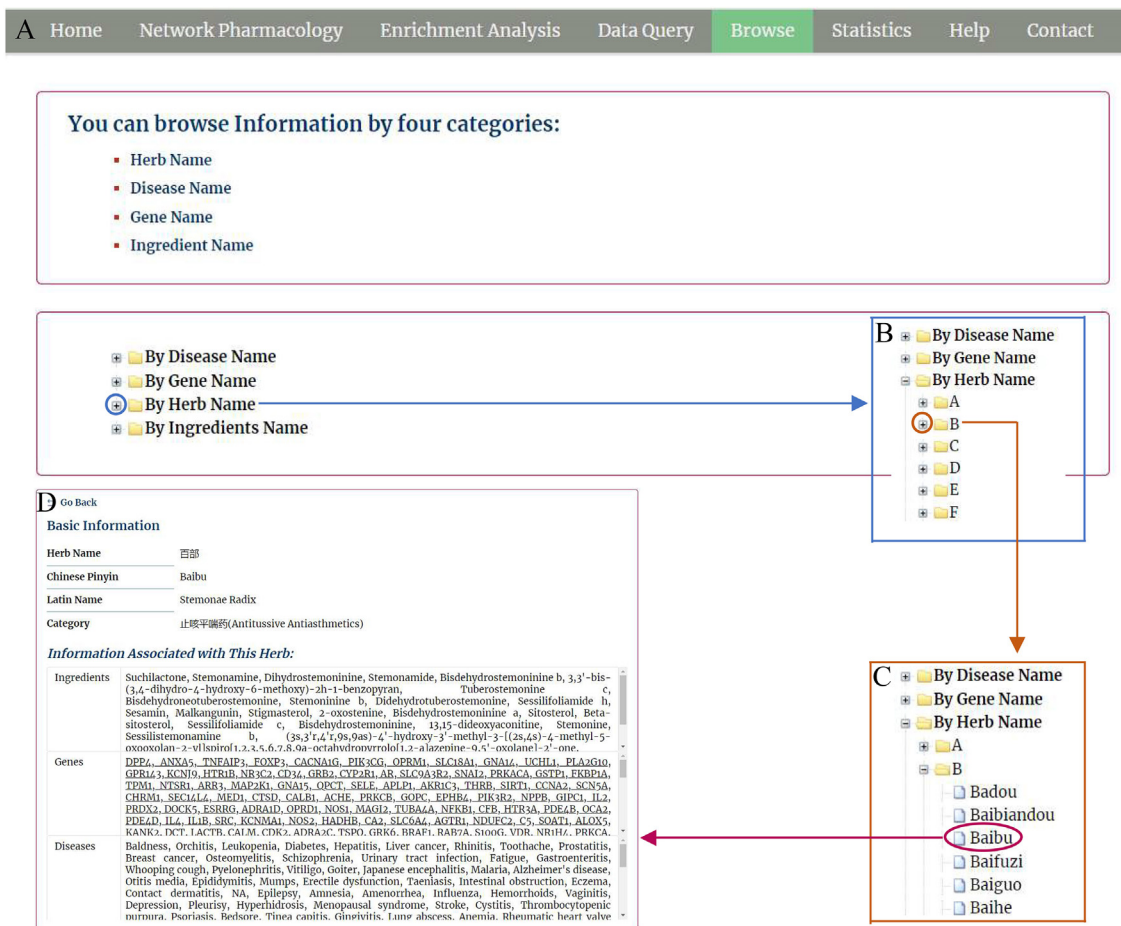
A Home Network Pharmacology Enrichment Analysis Data Query Browse Statistics Help Contact

You can browse Information by four categories:

- Herb Name
- Disease Name
- Gene Name
- Ingredient Name

By Disease Name
By Gene Name
By Herb Name
By Ingredients Name

B By Disease Name
By Gene Name
By Herb Name
A
B
C
D
E
F

D Go Back

Basic Information

| Herb Name | 百部 |
|---|---|
| Chinese Pinyin | Baibu |
| Latin Name | Stemonae Radix |
| Category | 止咳平喘药(Antitussive Antiasthmetics) |

Information Associated with This Herb:

| Ingredients | Suchilactone, Stemonamine, Dihydrostemoninine, Stemonamide, Bisdehydrostemoninine b, 3,3'-bis-(3,4-dihydro-4-hydroxy-6-methoxy)-2h-1-benzopyran, Tuberostemonine c, Bisdehydroneotuberostemonine, Stemoninine b, Didehydrotuberostemonine, Sessilifoliamide h, Sesamin, Malkangunin, Stigmasterol, 2-oxostenine, Bisdehydrostemoninine a, Sitosterol, Beta-sitosterol, Sessilifoliamide c, Bisdehydrostemoninine, 13,15-dideoxyaconitine, Stemonine, Sessilistemonamine b, (3s,3'r,4'r,9s,9as)-4'-hydroxy-3'-methyl-3-[(2s,4s)-4-methyl-5-oxooxolan-2-yl]spiro[1,2,3,5,6,7,8,9a-octahydropyrrolo[1,2-a]azepine-9,5'-oxolane]-2'-one, |
|---|---|
| Genes | DPP4, ANXA5, TNFAIP3, FOXP3, CACNA1G, PIK3CG, OPRM1, SLC18A1, GNA14, UCHL1, PLA2G10, GPR143, KCNJ9, HTR1B, NR3C2, CD34, GRB2, CYP2R1, AR, SLC9A3R2, SNAI2, PRKACA, GSTP1, FKBP1A, TPM1, NTSR1, ARR3, MAP2K1, GNA15, OPCT, SELE, APLP1, AKR1C3, THRB, SIRT1, CCNA2, SCN5A, CHRM1, SEC14L4, MED1, CTSD, CALB1, ACHE, PRKCB, GOPC, EPHB4, PIK3R2, NPPB, GIPC1, IL2, PRDX2, DOCK5, ESRRG, ADRA1D, OPRD1, NOS1, MAGI2, TUBA4A, NFKB1, CFB, HTR3A, PDE4B, OCA2, PDE4D, IL4, IL1B, SRC, KCNMA1, NOS2, HADHB, CA2, SLC6A4, AGTR1, NDUFC2, C5, SOAT1, ALOX5, KANK2, DCT, LACTB, CALM, CDK2, ADRA2C, TSPO, GRK6, BRAF1, RAB7A, S100G, VDR, NR1H4, PRKCA, |
| Diseases | Baldness, Orchitis, Leukopenia, Diabetes, Hepatitis, Liver cancer, Rhinitis, Toothache, Prostatitis, Breast cancer, Osteomyelitis, Schizophrenia, Urinary tract infection, Fatigue, Gastroenteritis, Whooping cough, Pyelonephritis, Vitiligo, Goiter, Japanese encephalitis, Malaria, Alzheimer's disease, Otitis media, Epididymitis, Mumps, Erectile dysfunction, Taeniasis, Intestinal obstruction, Eczema, Contact dermatitis, NA, Epilepsy, Amnesia, Amenorrhea, Influenza, Hemorrhoids, Vaginitis, Depression, Pleurisy, Hyperhidrosis, Menopausal syndrome, Stroke, Cystitis, Thrombocytopenic purpura, Psoriasis, Bedsore, Tinea capitis, Gingivitis, Lung abscess, Anemia, Rheumatic heart valve |

C By Disease Name
By Gene Name
By Herb Name
A
B
Badou
Baibiandou
Baibu
Baifuzi
Baiguo
Baihe